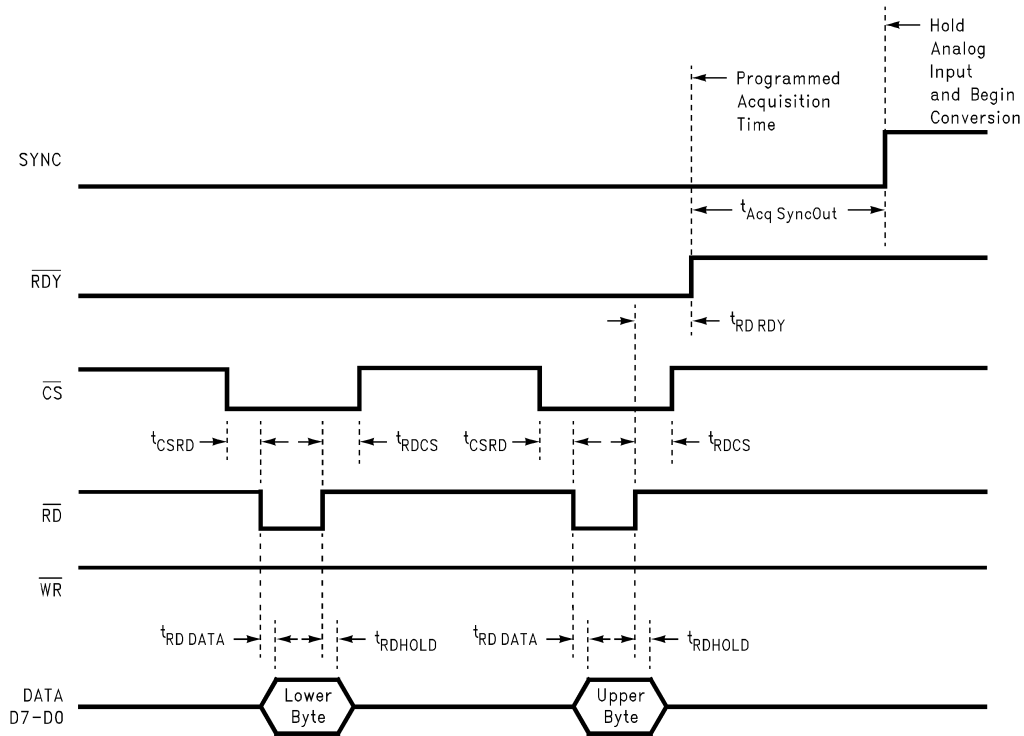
Hold Analog Input and Begin Conversion

Programmed Acquisition Time

SYNC

$t_{Acq\ SyncOut}$

$\overline{RDY}$

$t_{RD\ RDY}$

$\overline{CS}$

$t_{CSRD}$

$t_{RDCS}$

$t_{CSRD}$

$t_{RDCS}$

$\overline{RD}$

$\overline{WR}$

$t_{RD\ DATA}$

$t_{RDHOLD}$

$t_{RD\ DATA}$

$t_{RDHOLD}$

DATA D7-D0

Lower Byte

Upper Byte